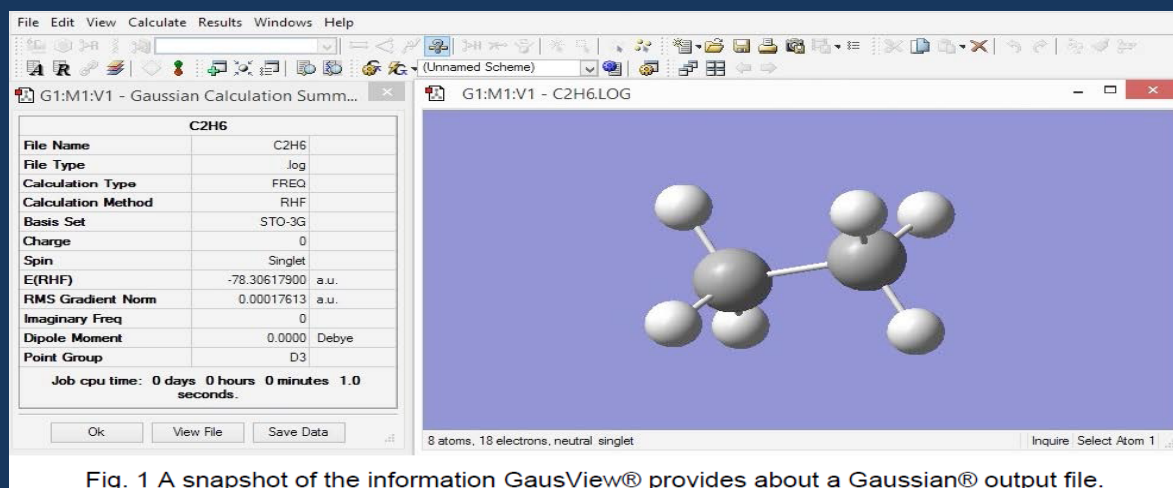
File Edit View Calculate Results Windows Help

(Unnamed Scheme)

G1:M1:V1 - Gaussian Calculation Summ...

G1:M1:V1 - C2H6.LOG

| C2H6 | | |
|---|---|---|
| File Name | C2H6 | |
| File Type | .log | |
| Calculation Type | FREQ | |
| Calculation Method | RHF | |
| Basis Set | STO-3G | |
| Charge | 0 | |
| Spin | Singlet | |
| E(RHF) | -78.30617900 | a.u. |
| RMS Gradient Norm | 0.00017613 | a.u. |
| Imaginary Freq | 0 | |
| Dipole Moment | 0.0000 | Debye |
| Point Group | D3 | |

Job cpu time: 0 days 0 hours 0 minutes 1.0 seconds.

Ok View File Save Data

8 atoms, 18 electrons, neutral singlet

Inquire Select Atom 1

Fig. 1 A snapshot of the information GausView® provides about a Gaussian® output file.